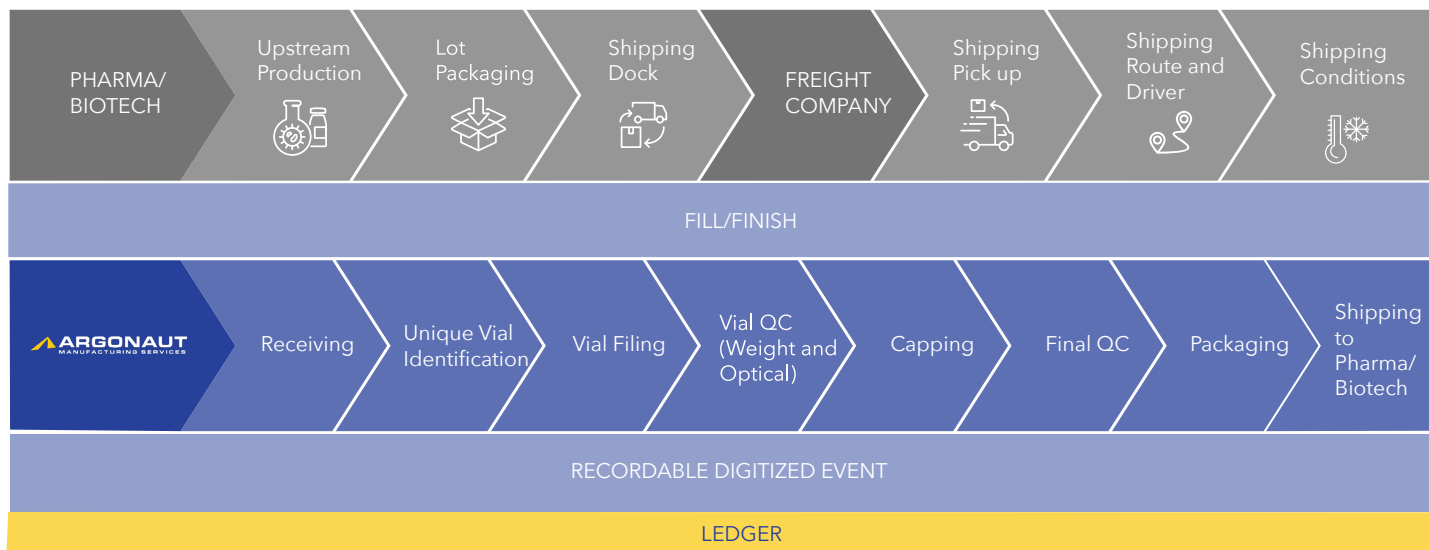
PHARMA/ BIOTECH

Upstream Production

Lot Packaging

Shipping Dock

FREIGHT COMPANY

Shipping Pick up

Shipping Route and Driver

Shipping Conditions

FILL/FINISH

ARGONAUT MANUFACTURING SERVICES

Receiving

Unique Vial Identification

Vial Filing

Vial QC (Weight and Optical)

Capping

Final QC

Packaging

Shipping to Pharma/ Biotech

RECORDABLE DIGITIZED EVENT

LEDGER